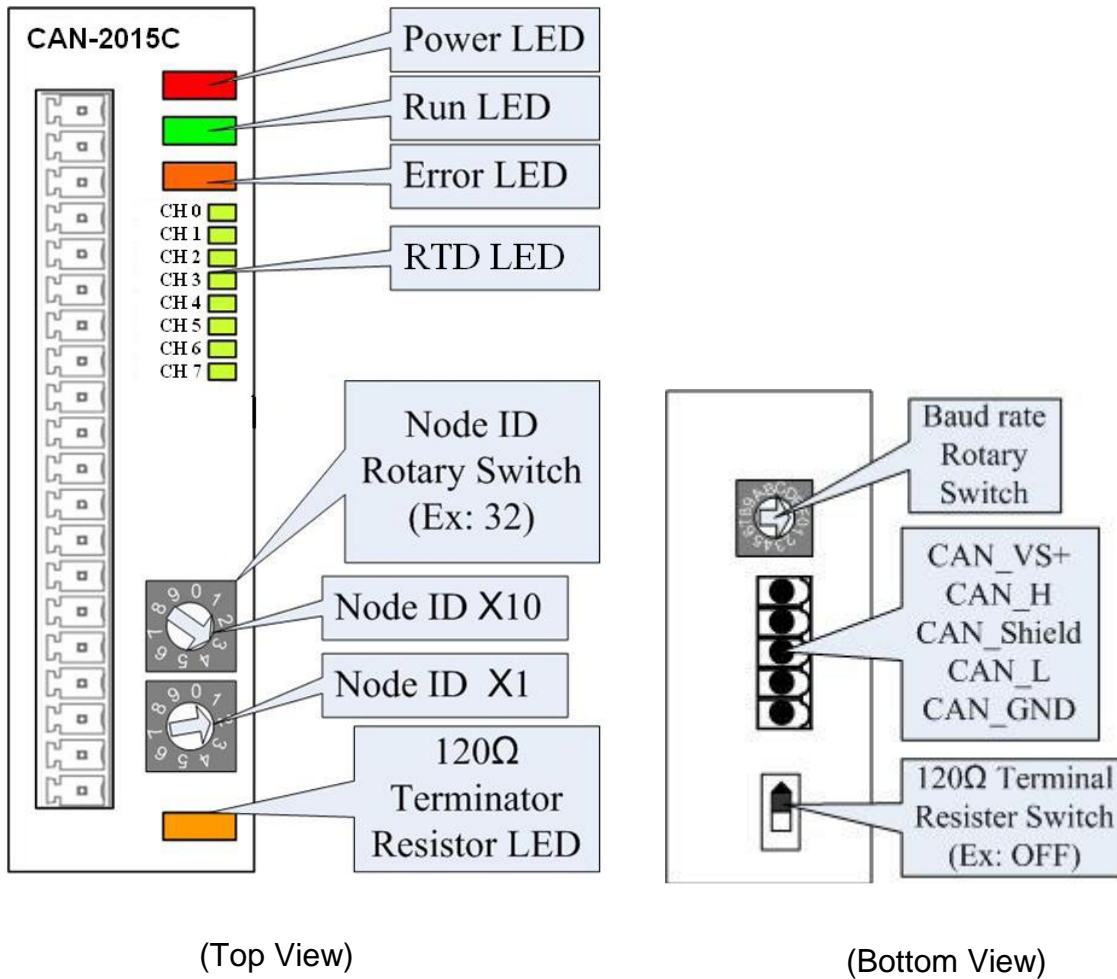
CAN-2015C

Power LED

Run LED

Error LED

CH 0
CH 1
CH 2
CH 3
CH 4
CH 5
CH 6
CH 7

RTD LED

Node ID Rotary Switch (Ex: 32)

9 0 1 2 3 4 5 6 7 8

Node ID X10

9 0 1 2 3 4 5 6 7 8

Node ID X1

120Ω Terminator Resistor LED

Baud rate Rotary Switch

CAN_VS+
CAN_H
CAN_Shield
CAN_L
CAN_GND

120Ω Terminal Resister Switch (Ex: OFF)

(Top View)

(Bottom View)